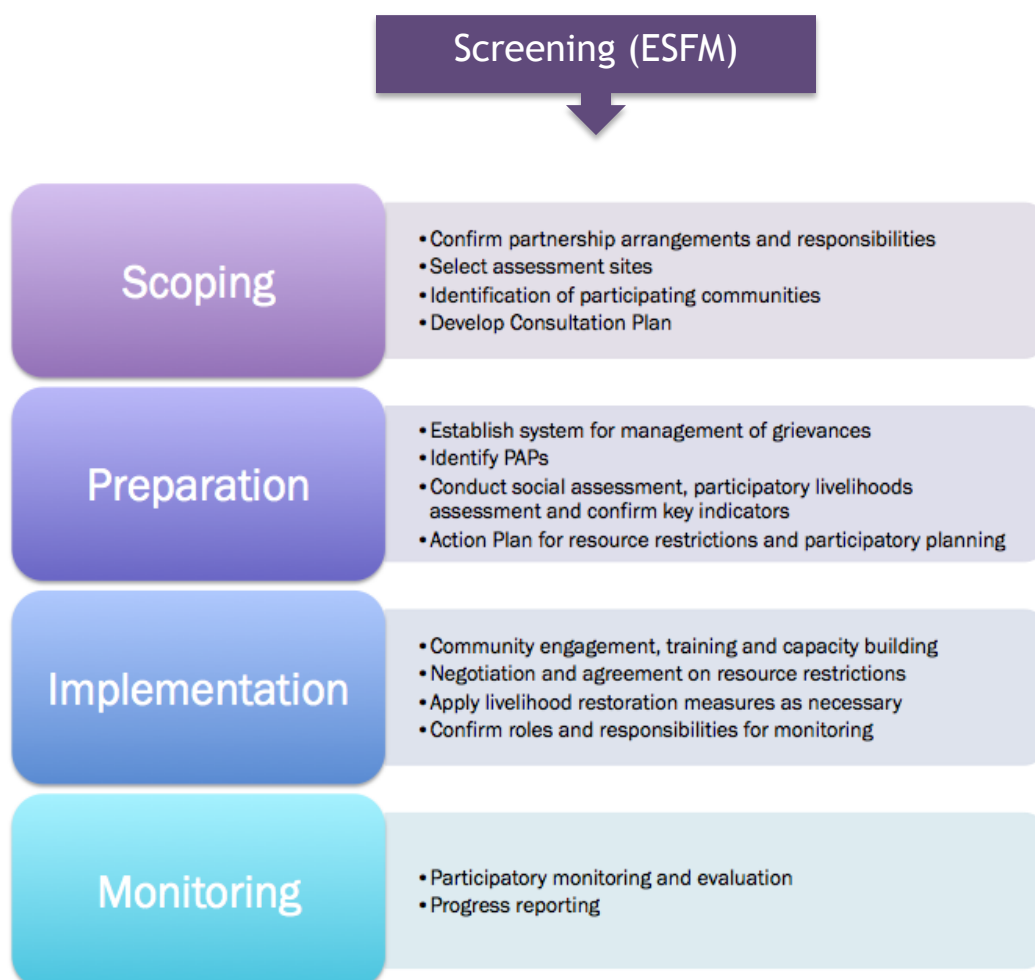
Screening (ESFM)

Scoping

• Confirm partnership arrangements and responsibilities
• Select assessment sites
• Identification of participating communities
• Develop Consultation Plan

Preparation

• Establish system for management of grievances
• Identify PAPs
• Conduct social assessment, participatory livelihoods assessment and confirm key indicators
• Action Plan for resource restrictions and participatory planning

Implementation

• Community engagement, training and capacity building
• Negotiation and agreement on resource restrictions
• Apply livelihood restoration measures as necessary
• Confirm roles and responsibilities for monitoring

Monitoring

• Participatory monitoring and evaluation
• Progress reporting